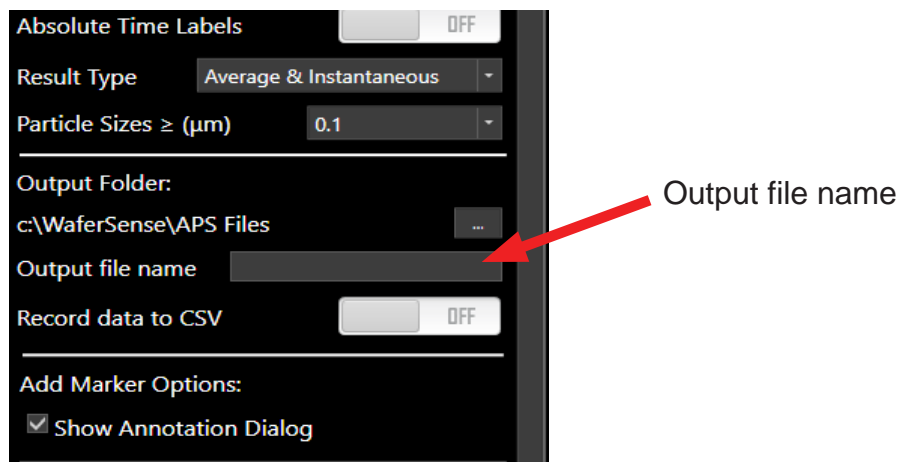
Absolute Time Labels OFF

Result Type Average & Instantaneous

Particle Sizes ≥ (µm) 0.1

Output Folder:

c:\WaferSense\APS Files ...

Output file name

Record data to CSV OFF

Add Marker Options:

Show Annotation Dialog

Output file name